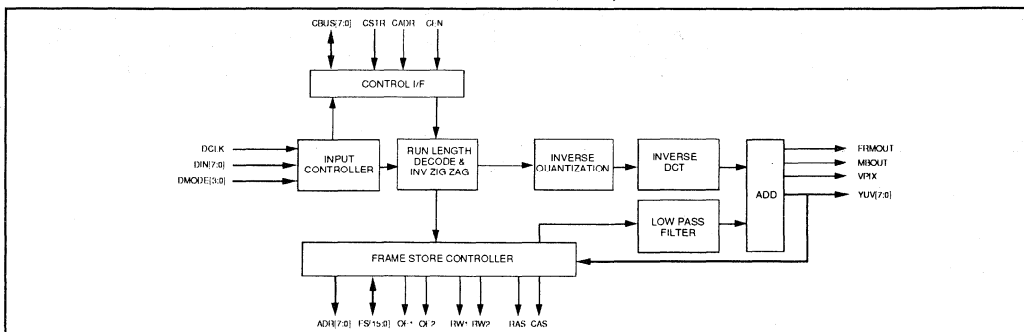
CBUS[7:0] CSTR CADR CEN

CONTROL I/F

DCLK
DIN[7:0]
DMODE[3:0]

INPUT CONTROLLER

RUN LENGTH DECODE & INV ZIG ZAG

INVERSE QUANTIZATION

INVERSE DCT

ADD

FRMOUT
MBOUT
VPIX
YUV[7:0]

LOW PASS FILTER

FRAME STORE CONTROLLER

ADR[7:0] FS[15:0] OE1 OE2 RW1 RW2 RAS CAS